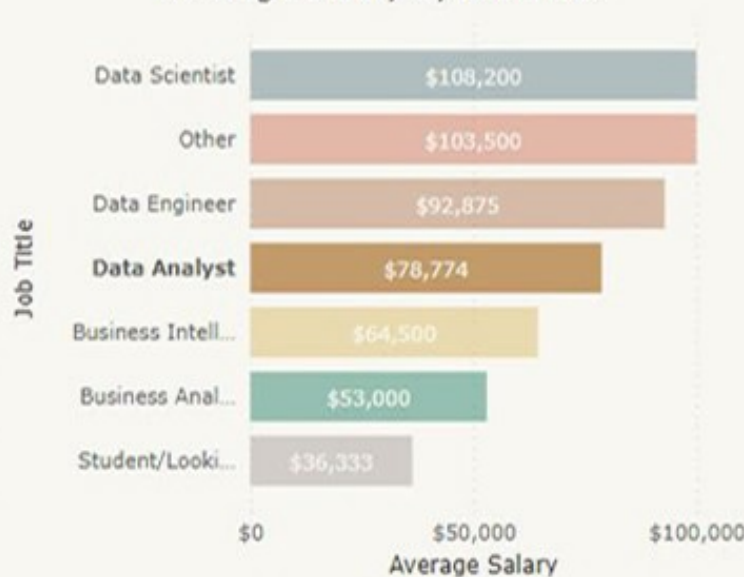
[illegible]

Job Title

Data Scientist $108,200
Other $103,500
Data Engineer $92,875
**Data Analyst** $78,774
Business Intell... $64,500
Business Anal... $53,000
Student/Looki... $36,333

$0 $50,000 $100,000
Average Salary